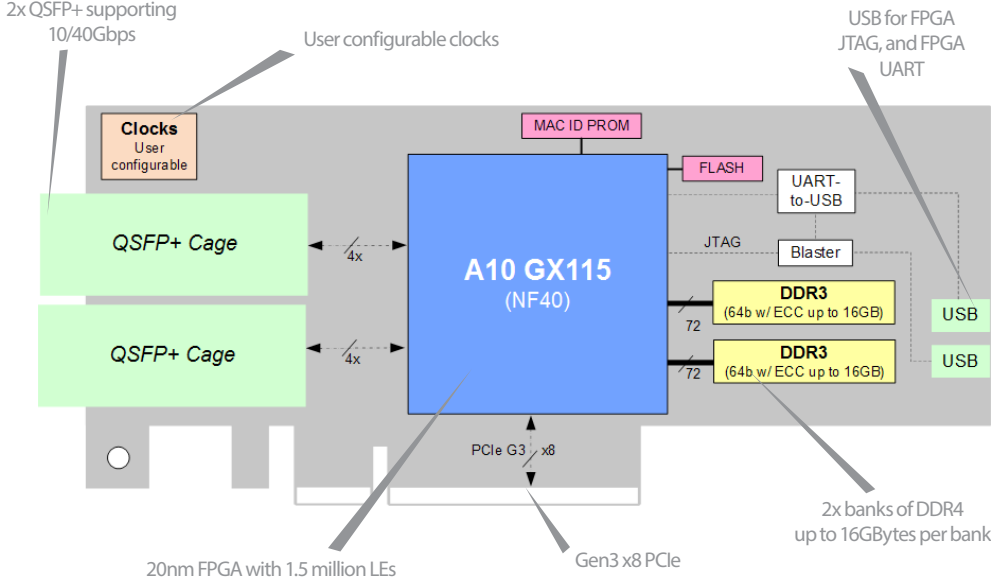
2x QSFP+ supporting 10/40Gbps

User configurable clocks

USB for FPGA JTAG, and FPGA UART

Clocks
User configurable

MAC ID PROM

FLASH

UART-to-USB

JTAG

Blaster

QSFP+ Cage

4x

A10 GX115
(NF40)

DDR3
(64b w/ ECC up to 16GB)

72

USB

QSFP+ Cage

4x

DDR3
(64b w/ ECC up to 16GB)

72

USB

PCIe G3

x8

2x banks of DDR4 up to 16GBytes per bank

20nm FPGA with 1.5 million LEs

Gen3 x8 PCIe